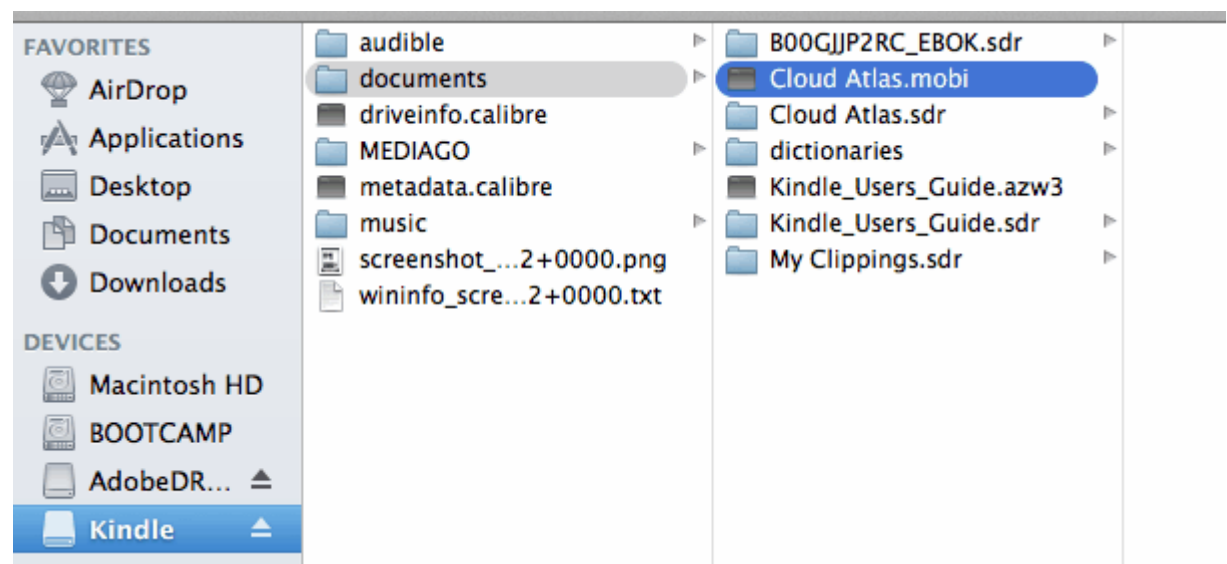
FAVORITES
AirDrop
Applications
Desktop
Documents
Downloads
DEVICES
Macintosh HD
BOOTCAMP
AdobeDR...
Kindle

audible
documents
driveinfo.calibre
MEDIAGO
metadata.calibre
music
screenshot_...2+0000.png
wininfo_scre...2+0000.txt

B00GJJP2RC_EBOK.sdr
Cloud Atlas.mobi
Cloud Atlas.sdr
dictionaries
Kindle_Users_Guide.azw3
Kindle_Users_Guide.sdr
My Clippings.sdr